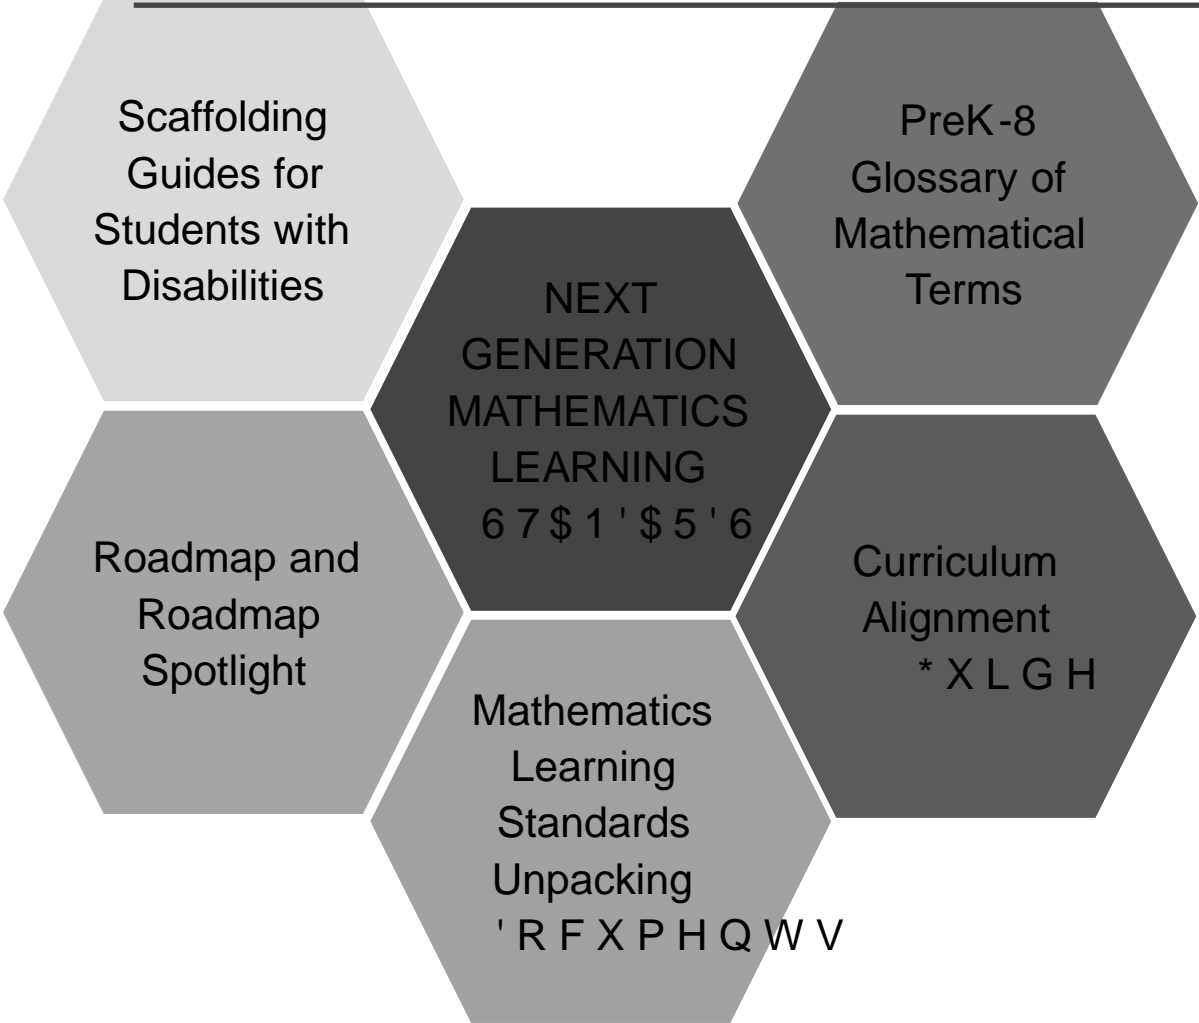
Scaffolding Guides for Students with Disabilities

PreK-8 Glossary of Mathematical Terms

NEXT GENERATION MATHEMATICS LEARNING 6 7 $ 1 ' $ 5 ' 6

Roadmap and Roadmap Spotlight

Curriculum Alignment * X L G H

Mathematics Learning Standards Unpacking ' R F X P H Q W V